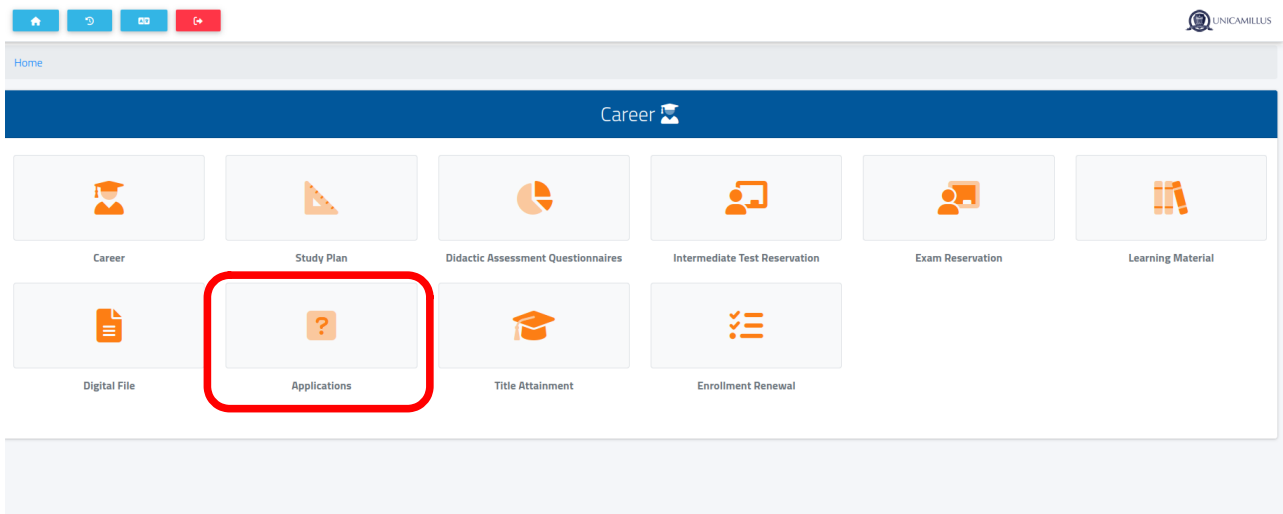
UNICAMILLUS

Home

Career

Career

Study Plan

Didactic Assessment Questionnaires

Intermediate Test Reservation

Exam Reservation

Learning Material

Digital File

Applications

Title Attainment

Enrollment Renewal